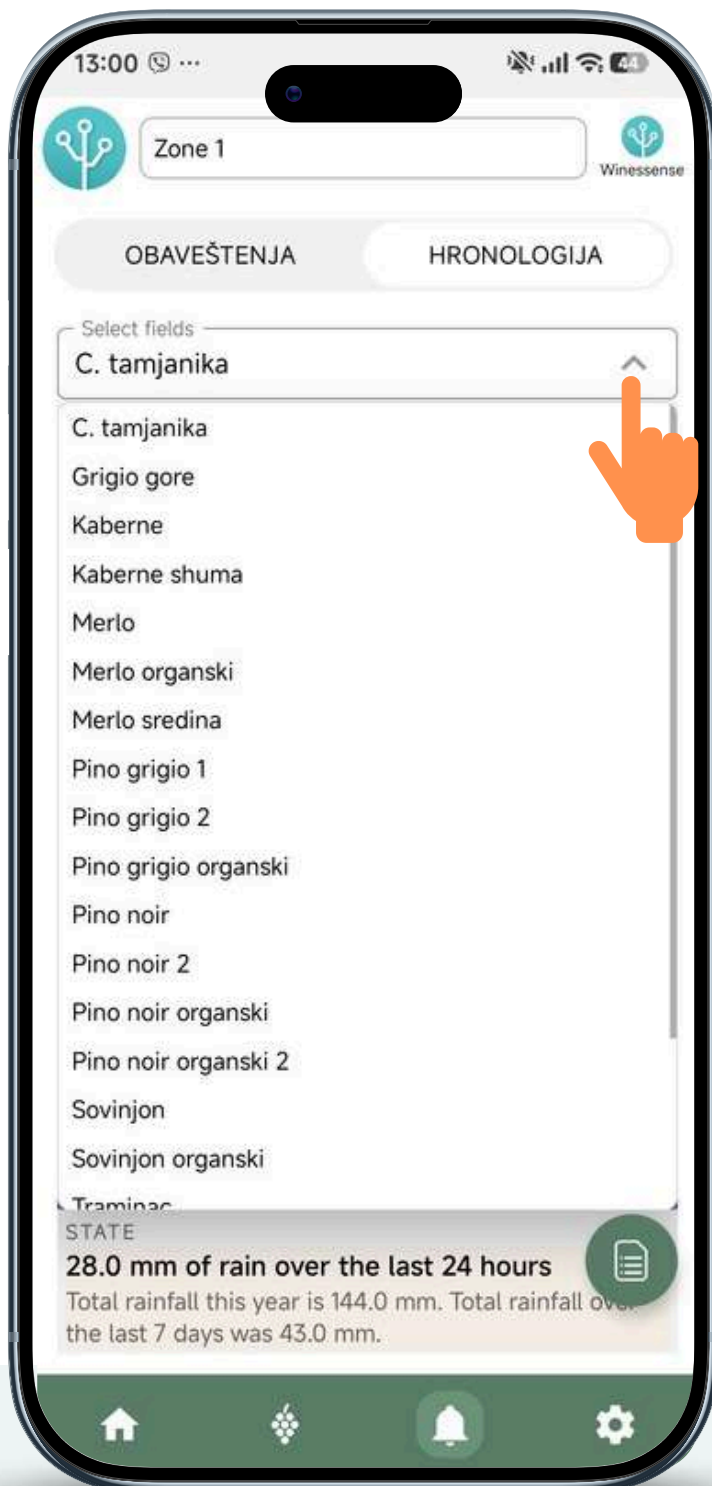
13:00 ⓥ ···

44

Zone 1

Winessense

OBAVEŠTENJA

HRONOLOGIJA

Select fields

C. tamjanika

C. tamjanika
Grigio gore
Kaberne
Kaberne shuma
Merlo
Merlo organski
Merlo sredina
Pino grigio 1
Pino grigio 2
Pino grigio organski
Pino noir
Pino noir 2
Pino noir organski
Pino noir organski 2
Sovinjon
Sovinjon organski
Traminac

STATE

28.0 mm of rain over the last 24 hours

Total rainfall this year is 144.0 mm. Total rainfall over the last 7 days was 43.0 mm.